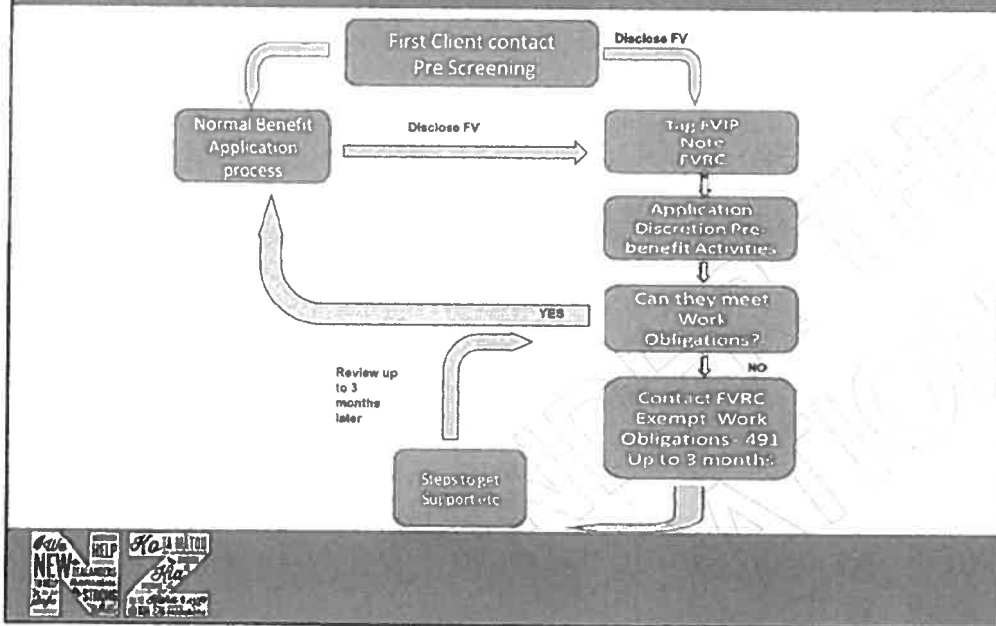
First Client contact
Pre Screening

Disclose FV

Normal Benefit
Application
process

Disclose FV

Tag FVIP
Note
FVRC

Application
Discretion Pre-benefit Activities

Can they meet
Work
Obligations?

YES

NO

Review up to 3 months later

Contact FVRC
Exempt Work
Obligations - 491
Up to 3 months

Steps to get
Support etc

We NEW HELP
Ko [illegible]
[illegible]